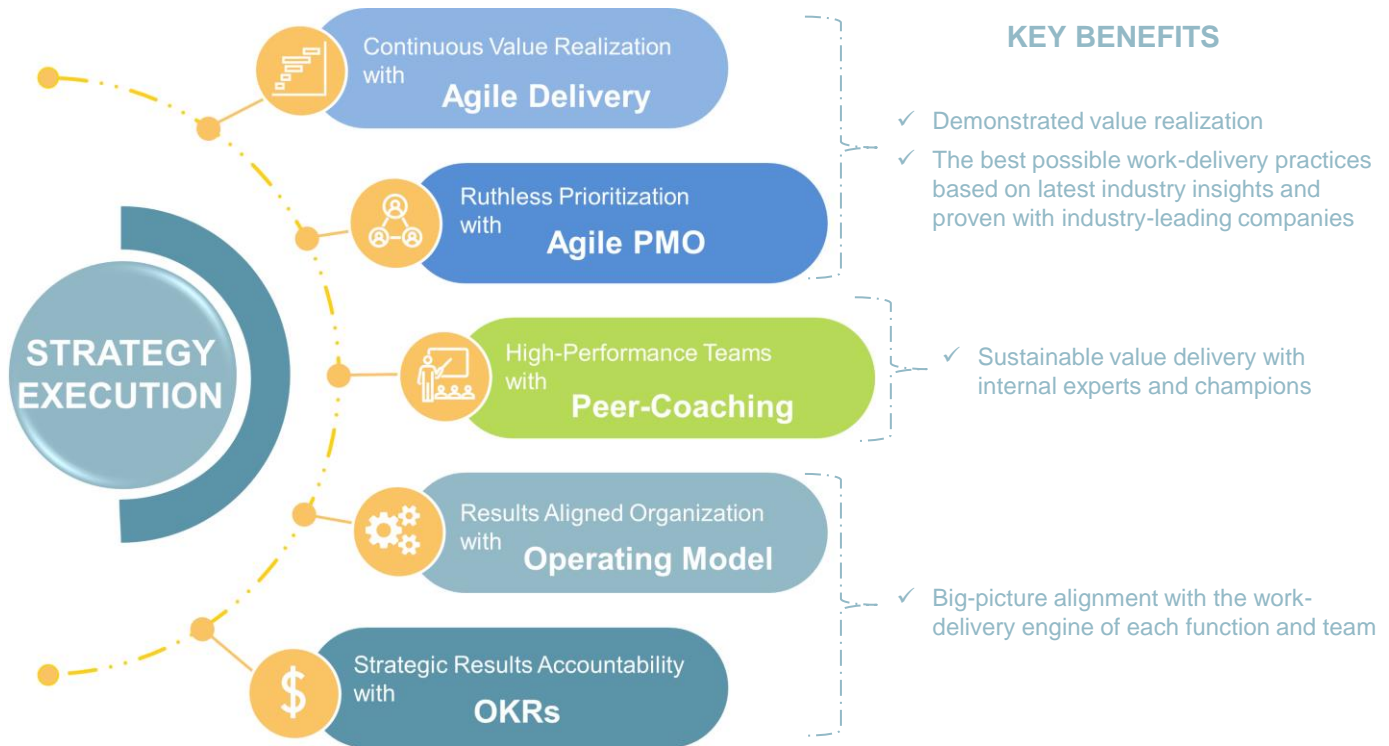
STRATEGY EXECUTION

Continuous Value Realization with
Agile Delivery

Ruthless Prioritization with
Agile PMO

High-Performance Teams with
Peer-Coaching

Results Aligned Organization with
Operating Model

Strategic Results Accountability with
OKRs

KEY BENEFITS

✓ Demonstrated value realization

✓ The best possible work-delivery practices based on latest industry insights and proven with industry-leading companies

✓ Sustainable value delivery with internal experts and champions

✓ Big-picture alignment with the work-delivery engine of each function and team